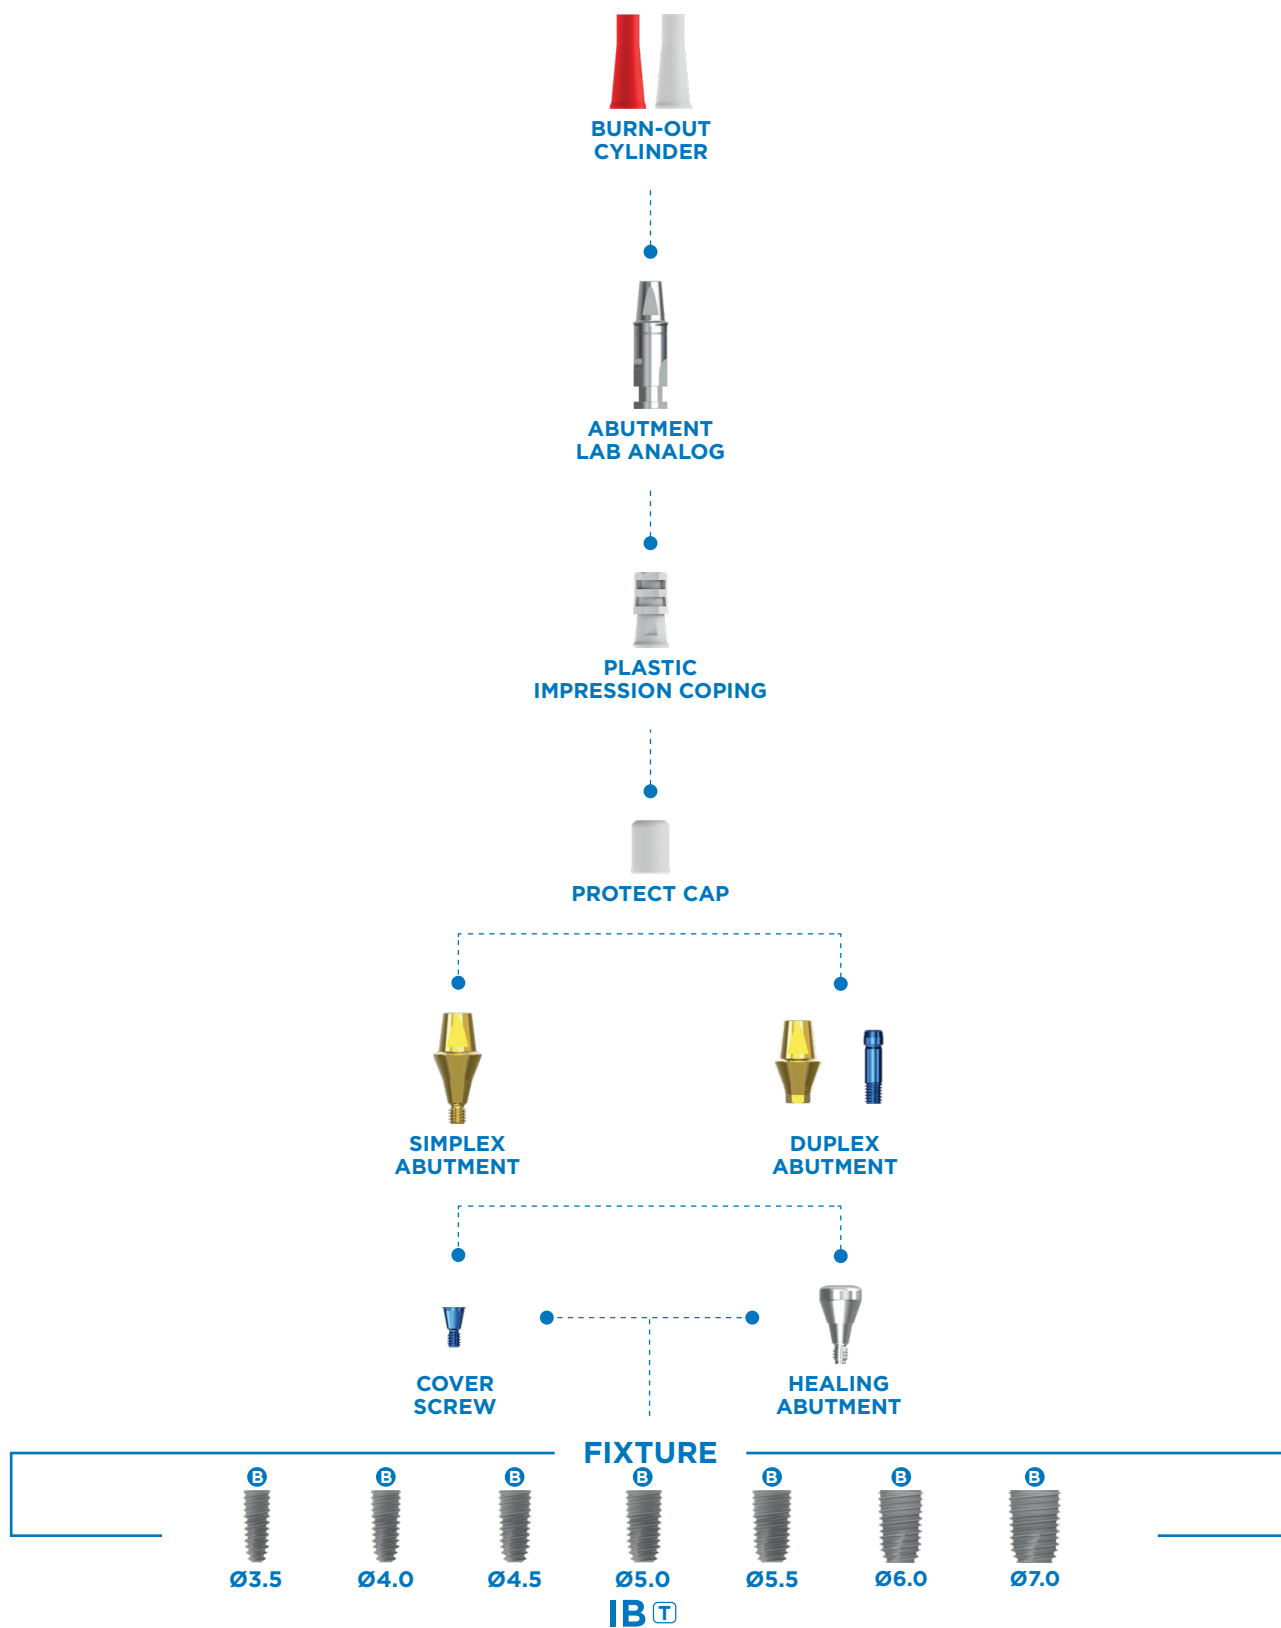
BURN-OUT CYLINDER

ABUTMENT LAB ANALOG

PLASTIC IMPRESSION COPING

PROTECT CAP

SIMPLEX ABUTMENT

DUPLEX ABUTMENT

COVER SCREW

HEALING ABUTMENT

FIXTURE

B B B B B B B

Ø3.5 Ø4.0 Ø4.5 Ø5.0 Ø5.5 Ø6.0 Ø7.0

IB T